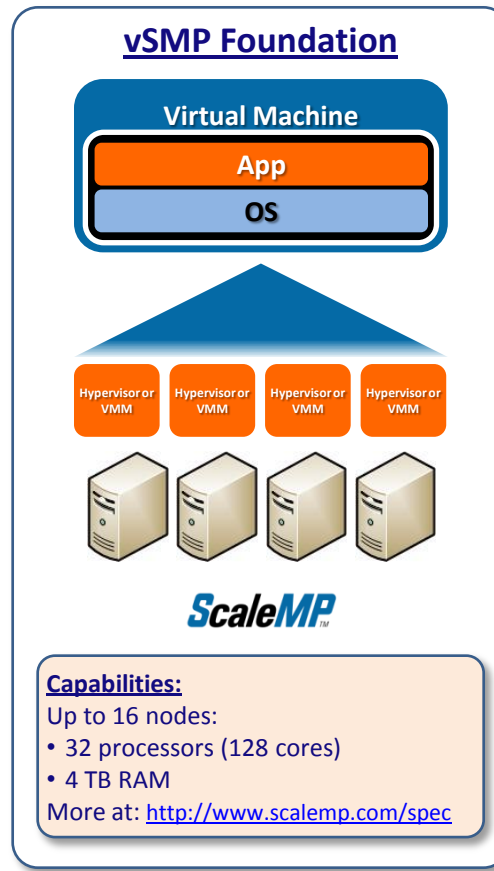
vSMP Foundation

Virtual Machine

App

OS

Hypervisor or VMM

Hypervisor or VMM

Hypervisor or VMM

Hypervisor or VMM

ScaleMP™

Capabilities:
Up to 16 nodes:
• 32 processors (128 cores)
• 4 TB RAM
More at: http://www.scalemp.com/spec